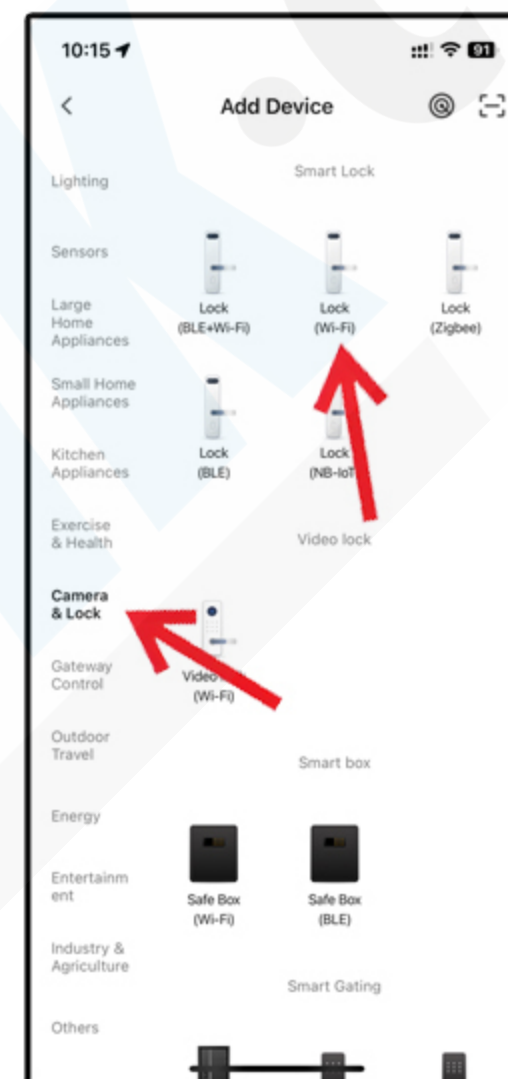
10:15

91

Add Device

Lighting

Sensors

Large Home Appliances

Small Home Appliances

Kitchen Appliances

Exercise & Health

Camera & Lock

Gateway Control

Outdoor Travel

Energy

Entertainment

Industry & Agriculture

Others

Smart Lock

Lock (BLE+Wi-Fi)

Lock (Wi-Fi)

Lock (Zigbee)

Lock (BLE)

Lock (NB-IoT)

Video lock

Video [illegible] (Wi-Fi)

Smart box

Safe Box (Wi-Fi)

Safe Box (BLE)

Smart Gating